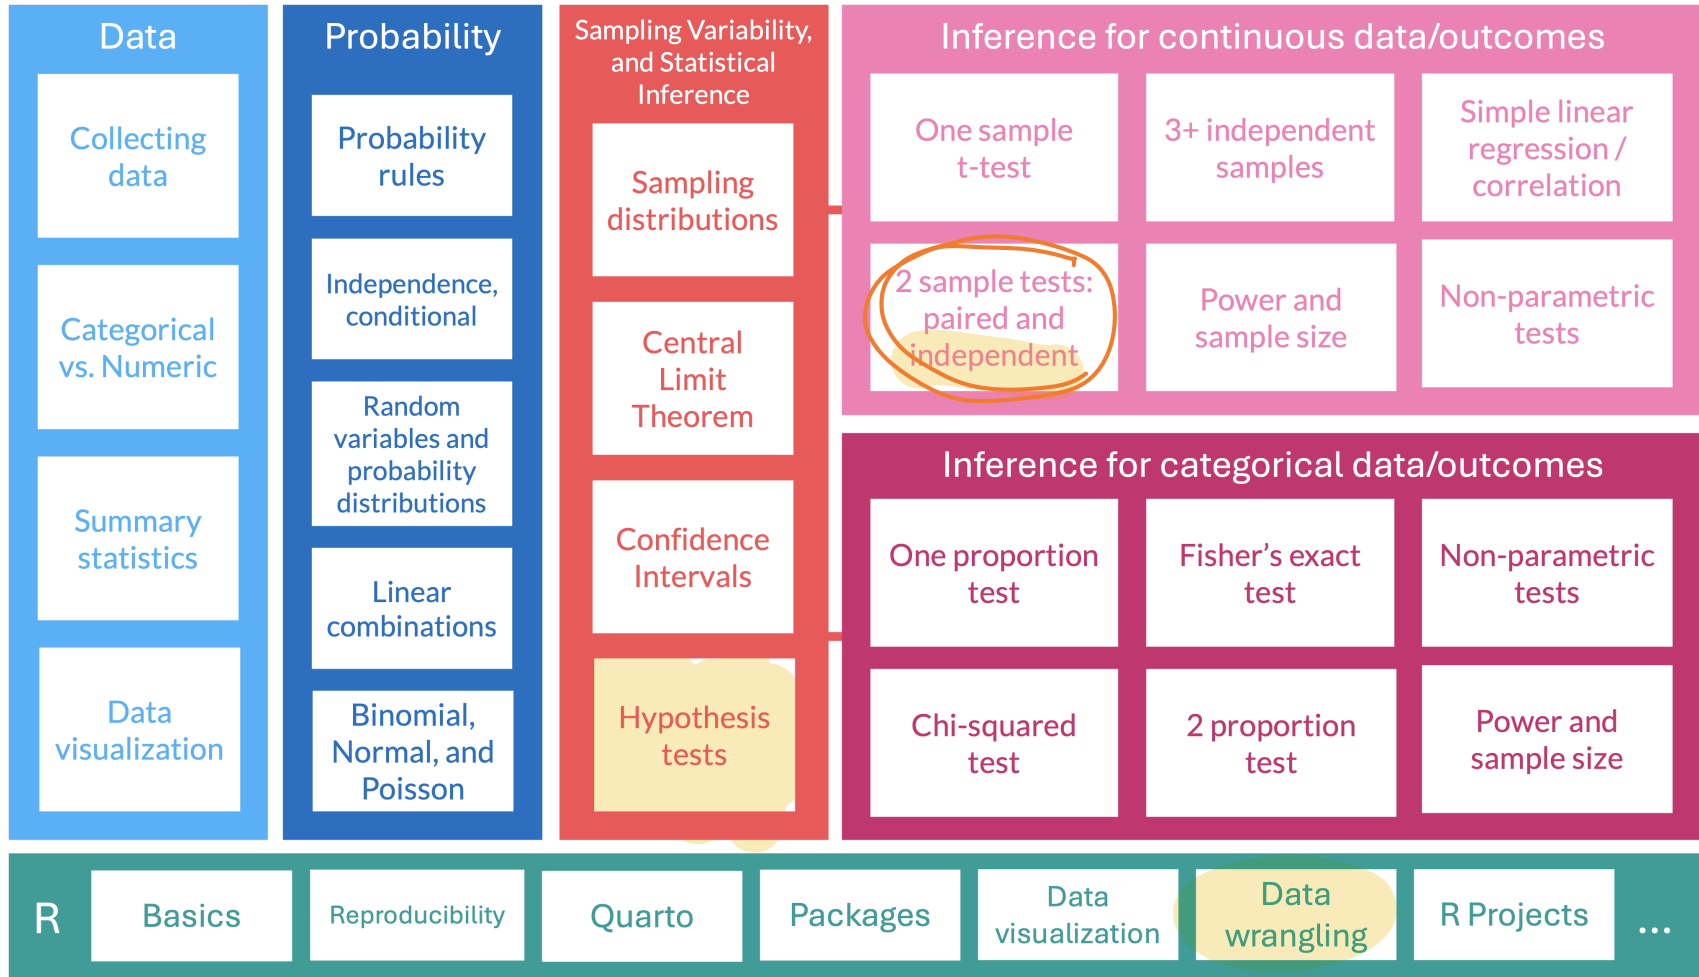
Data

Collecting data

Categorical vs. Numeric

Summary statistics

Data visualization

Probability

Probability rules

Independence, conditional

Random variables and probability distributions

Linear combinations

Binomial, Normal, and Poisson

Sampling Variability, and Statistical Inference

Sampling distributions

Central Limit Theorem

Confidence Intervals

Hypothesis tests

Inference for continuous data/outcomes

One sample t-test

3+ independent samples

Simple linear regression / correlation

2 sample tests: paired and independent

Power and sample size

Non-parametric tests

Inference for categorical data/outcomes

One proportion test

Fisher's exact test

Non-parametric tests

Chi-squared test

2 proportion test

Power and sample size

R

Basics

Reproducibility

Quarto

Packages

Data visualization

Data wrangling

R Projects

...